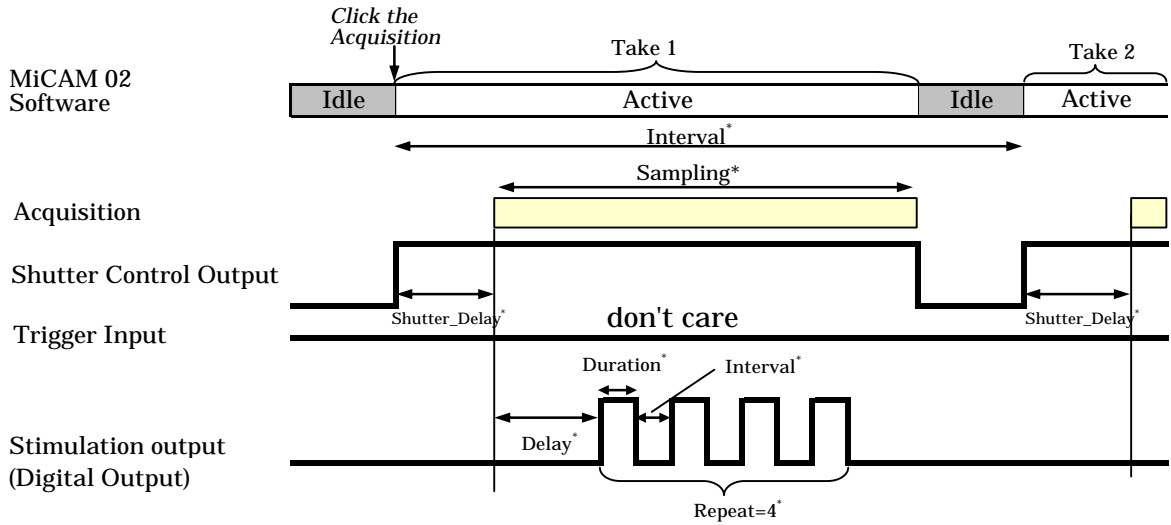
Click the Acquisition

Take 1

Take 2

MiCAM 02 Software

Idle

Active

Idle

Active

Interval$^*$

Sampling*

Acquisition

Shutter Control Output

Shutter_Delay$^*$

don't care

Shutter_Delay$^*$

Trigger Input

Duration$^*$

Interval$^*$

Delay$^*$

Stimulation output (Digital Output)

Repeat=4$^*$